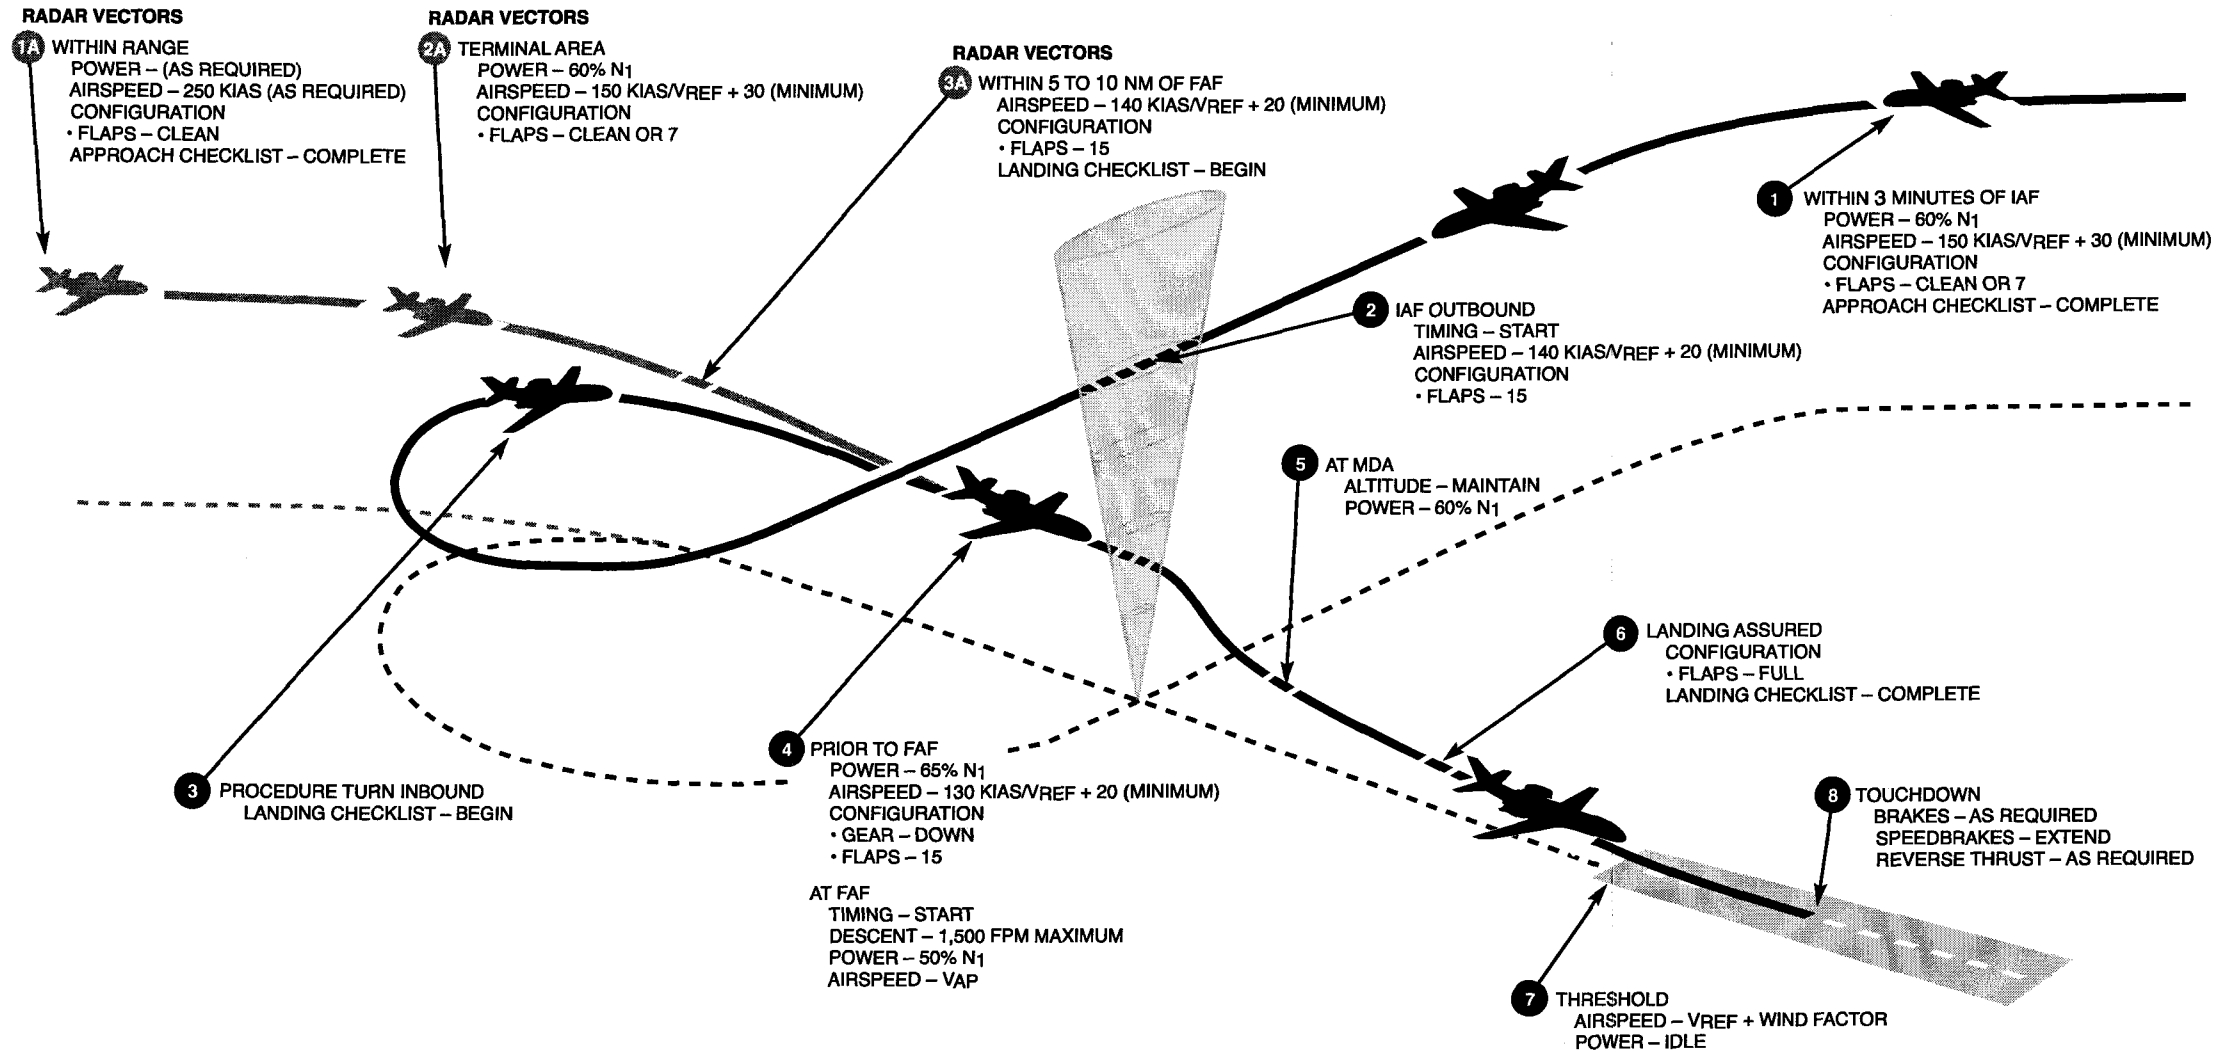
RADAR VECTORS
1A WITHIN RANGE
POWER – (AS REQUIRED)
AIRSPEED – 250 KIAS (AS REQUIRED)
CONFIGURATION
• FLAPS – CLEAN
APPROACH CHECKLIST – COMPLETE

RADAR VECTORS
2A TERMINAL AREA
POWER – 60% N1
AIRSPEED – 150 KIAS/VREF + 30 (MINIMUM)
CONFIGURATION
• FLAPS – CLEAN OR 7

RADAR VECTORS
3A WITHIN 5 TO 10 NM OF FAF
AIRSPEED – 140 KIAS/VREF + 20 (MINIMUM)
CONFIGURATION
• FLAPS – 15
LANDING CHECKLIST – BEGIN

1 WITHIN 3 MINUTES OF IAF
POWER – 60% N1
AIRSPEED – 150 KIAS/VREF + 30 (MINIMUM)
CONFIGURATION
• FLAPS – CLEAN OR 7
APPROACH CHECKLIST – COMPLETE

2 IAF OUTBOUND
TIMING – START
AIRSPEED – 140 KIAS/VREF + 20 (MINIMUM)
CONFIGURATION
• FLAPS – 15

5 AT MDA
ALTITUDE – MAINTAIN
POWER – 60% N1

6 LANDING ASSURED
CONFIGURATION
• FLAPS – FULL
LANDING CHECKLIST – COMPLETE

3 PROCEDURE TURN INBOUND
LANDING CHECKLIST – BEGIN

4 PRIOR TO FAF
POWER – 65% N1
AIRSPEED – 130 KIAS/VREF + 20 (MINIMUM)
CONFIGURATION
• GEAR – DOWN
• FLAPS – 15

AT FAF
TIMING – START
DESCENT – 1,500 FPM MAXIMUM
POWER – 50% N1
AIRSPEED – VAP

8 TOUCHDOWN
BRAKES – AS REQUIRED
SPEEDBRAKES – EXTEND
REVERSE THRUST – AS REQUIRED

7 THRESHOLD
AIRSPEED – VREF + WIND FACTOR
POWER – IDLE